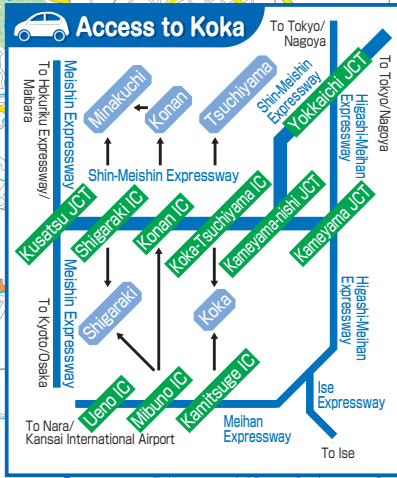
Access to Koka

To Tokyo/Nagoya

To Tokyo/Nagoya

To Hokuriku Expressway/Maibara

Meishin Expressway

Minakuchi

Konan

Tsuchiyama

Shin-Meishin Expressway

Yokkaichi JCT

Higashi-Meihan Expressway

Shin-Meishin Expressway

Kusatsu JCT

Shigaraki IC

Konan IC

Koka-Tsuchiyama IC

Kameyama-nishi JCT

Kameyama JCT

Meishin Expressway

Shigaraki

Koka

Higashi-Meihan Expressway

To Kyoto/Osaka

Ueno IC

Mibuno IC

Kamitsuge IC

Ise Expressway

To Nara/Kansai International Airport

Meihan Expressway

To Ise